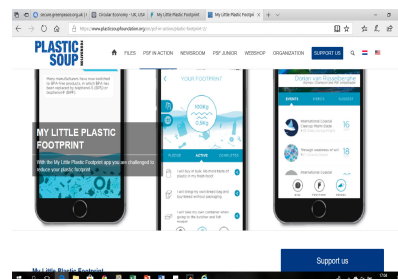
secure.greenpeace.org.uk | Circular Economy – UK, USA | My Little Plastic Footprint | My Little Plastic Footpri

https://www.plasticsoupfoundation.org/en/psf-in-action/my-little-plastic-footprint/

PLASTIC SOUP

FILES PSF IN ACTION NEWSROOM PSF JUNIOR WEBSHOP ORGANIZATION SUPPORT US

YOUR FOOTPRINT

100kg

0.5kg

PLEDGE ACTIVE COMPLETED

Donian van Roosdelbroeke

EVENTS FRIENDS

MY LITTLE PLASTIC FOOTPRINT

With the My Little Plastic Footprint app you are challenged to reduce your plastic footprint

Support us

My Little Plastic Footprint